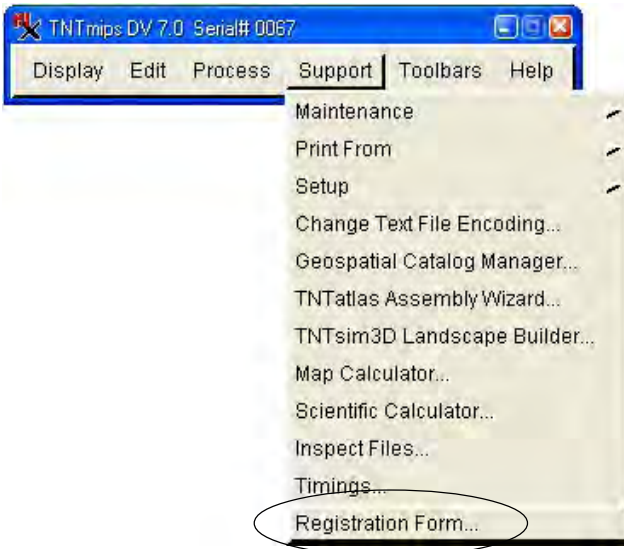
TNTmips DV 7.0 Serial# 0067

Display Edit Process Support Toolbars Help

Maintenance
Print From
Setup
Change Text File Encoding...
Geospatial Catalog Manager...
TNTatlas Assembly Wizard...
TNTsim3D Landscape Builder...
Map Calculator...
Scientific Calculator...
Inspect Files...
Timings...
Registration Form...